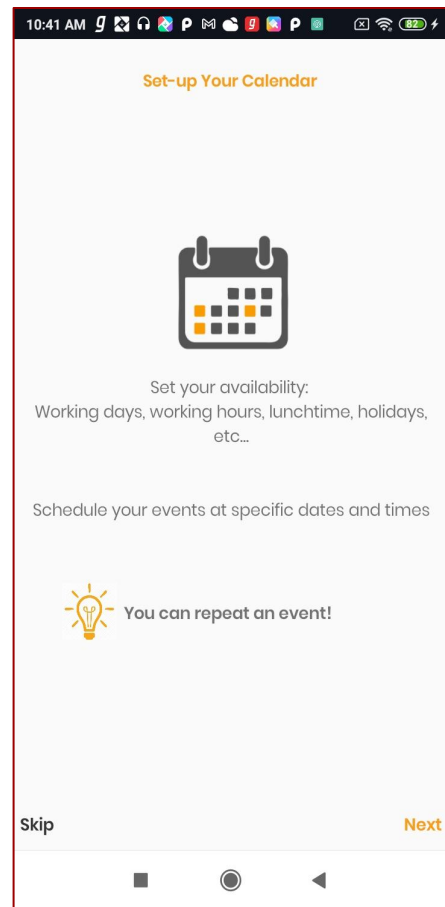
10:41 AM 82

Set-up Your Calendar

Set your availability:
Working days, working hours, lunchtime, holidays, etc...

Schedule your events at specific dates and times

You can repeat an event!

Skip

Next